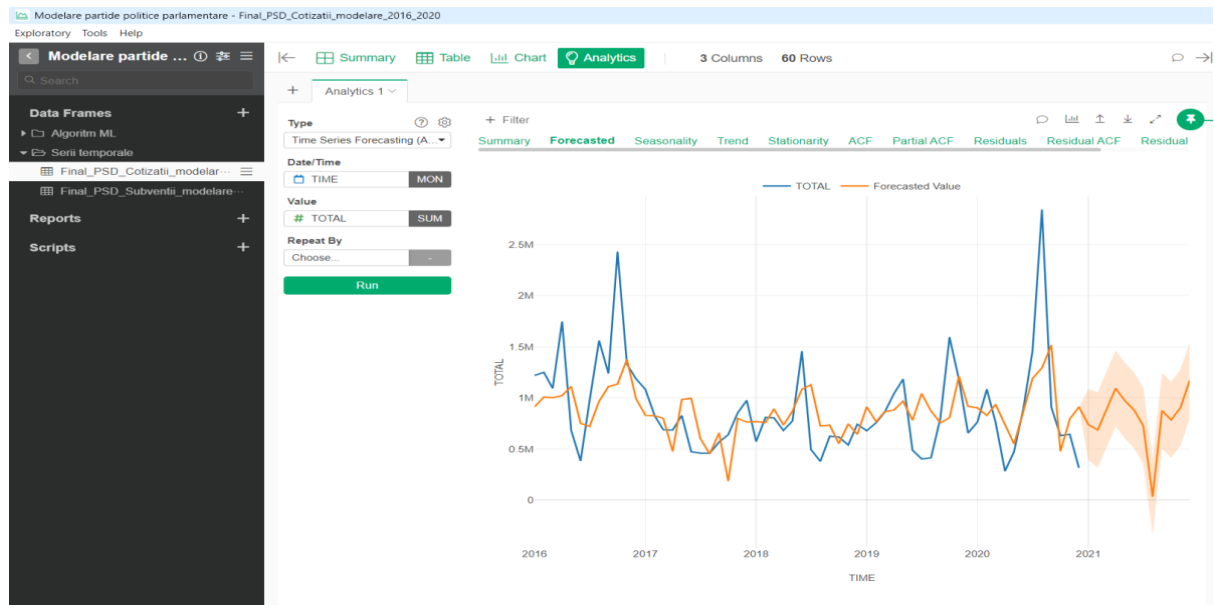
Modelare partide politice parlamentare - Final_PSD_Cotizatii_modelare_2016_2020

Exploratory Tools Help

Modelare partide ...

Search

Data Frames +

Algoritm ML

Serii temporale

Final_PSD_Cotizatii_modelar...

Final_PSD_Subventii_modelare...

Reports +

Scripts +

Summary Table Chart Analytics 3 Columns 60 Rows

+ Analytics 1

Type

Time Series Forecasting (A...

Date/Time

TIME MON

Value

# TOTAL SUM

Repeat By

Choose... -

Run

+ Filter

Summary Forecasted Seasonality Trend Stationarity ACF Partial ACF Residuals Residual ACF Residual

TOTAL Forecasted Value

2.5M

2M

1.5M

1M

0.5M

0

TOTAL

2016 2017 2018 2019 2020 2021

TIME